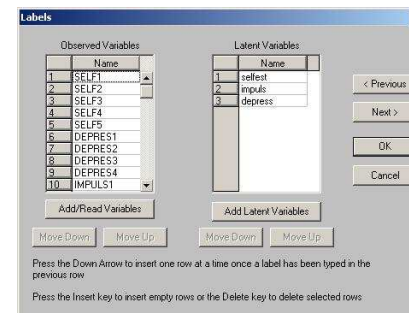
Labels

Observed Variables

| | Name |
|---|---|
| 1 | SELF1 |
| 2 | SELF2 |
| 3 | SELF3 |
| 4 | SELF4 |
| 5 | SELF5 |
| 6 | DEPRES1 |
| 7 | DEPRES2 |
| 8 | DEPRES3 |
| 9 | DEPRES4 |
| 10 | IMPULS1 |

Add/Read Variables

Move Down Move Up

Latent Variables

| | Name |
|---|---|
| 1 | selfest |
| 2 | impuls |
| 3 | depress |

Add Latent Variables

Move Down Move Up

< Previous

Next >

OK

Cancel

Press the Down Arrow to insert one row at a time once a label has been typed in the previous row

Press the Insert key to insert empty rows or the Delete key to delete selected rows